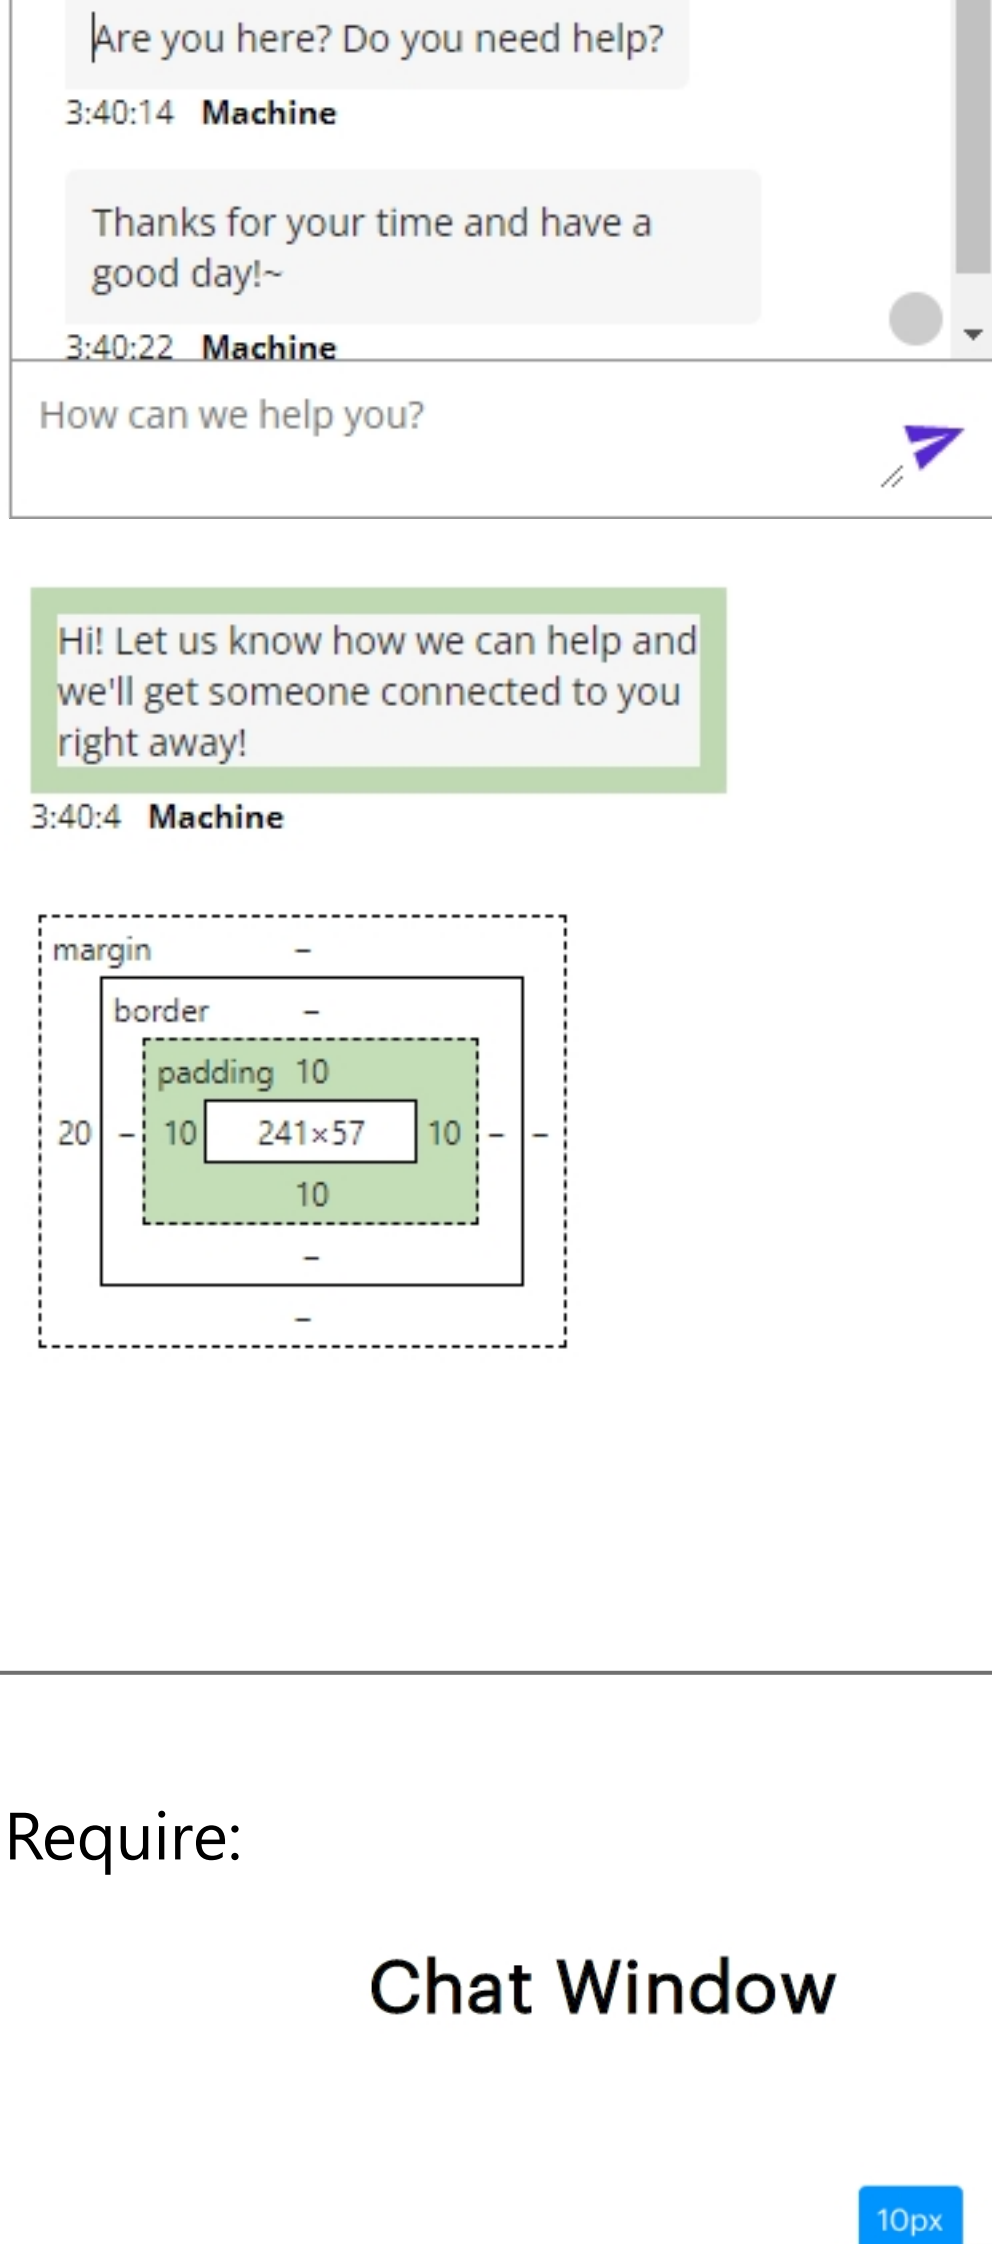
Are you here? Do you need help?

3:40:14 Machine

Thanks for your time and have a good day!~

3:40:22 Machine

How can we help you?

Hi! Let us know how we can help and we'll get someone connected to you right away!

3:40:4 Machine

margin –
border –
padding 10
20 – 10 241×57 10 – –
10
–
–

Require:

Chat Window

10px